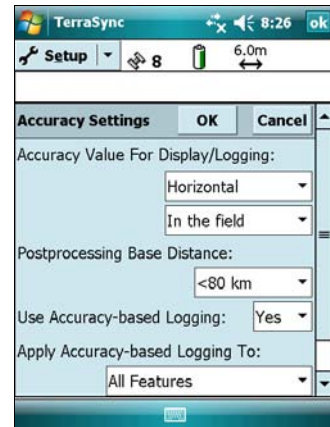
TerraSync 8:26 ok

Setup 8 6.0m

Accuracy Settings OK Cancel

Accuracy Value For Display/Logging:

Horizontal

In the field

Postprocessing Base Distance:

<80 km

Use Accuracy-based Logging: Yes

Apply Accuracy-based Logging To:

All Features